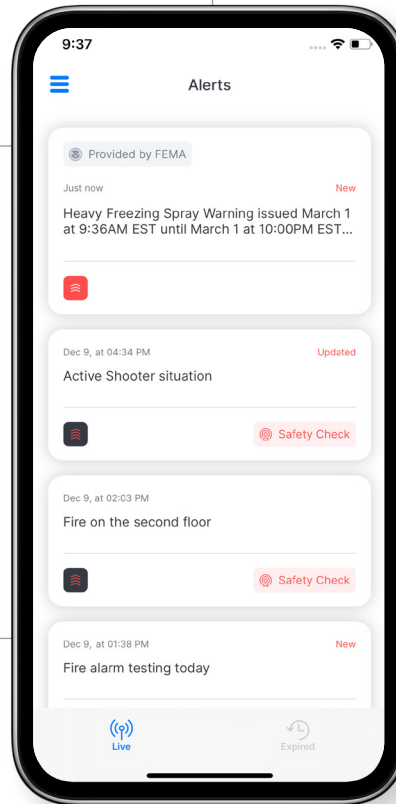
9:37

Alerts

Provided by FEMA

Just now

New

Heavy Freezing Spray Warning issued March 1 at 9:36AM EST until March 1 at 10:00PM EST...

Dec 9, at 04:34 PM

Updated

Active Shooter situation

Safety Check

Dec 9, at 02:03 PM

Fire on the second floor

Safety Check

Dec 9, at 01:38 PM

New

Fire alarm testing today

Live

Expired